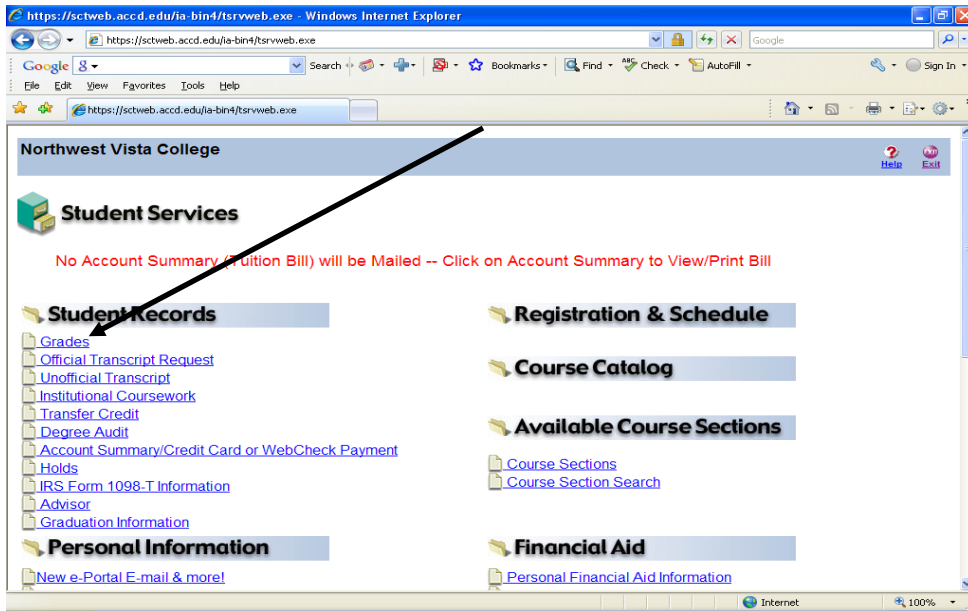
https://sctweb.accd.edu/ia-bin4/tsrvweb.exe - Windows Internet Explorer

https://sctweb.accd.edu/ia-bin4/tsrvweb.exe

Google

Google 8 Search Bookmarks Find Check AutoFill Sign In

File Edit View Favorites Tools Help

https://sctweb.accd.edu/ia-bin4/tsrvweb.exe

Northwest Vista College

Help Exit

Student Services

No Account Summary (Tuition Bill) will be Mailed -- Click on Account Summary to View/Print Bill

Student Records

Grades
Official Transcript Request
Unofficial Transcript
Institutional Coursework
Transfer Credit
Degree Audit
Account Summary/Credit Card or WebCheck Payment
Holds
IRS Form 1098-T Information
Advisor
Graduation Information

Personal Information

New e-Portal E-mail & more!

Registration & Schedule

Course Catalog

Available Course Sections

Course Sections
Course Section Search

Financial Aid

Personal Financial Aid Information

Internet 100%